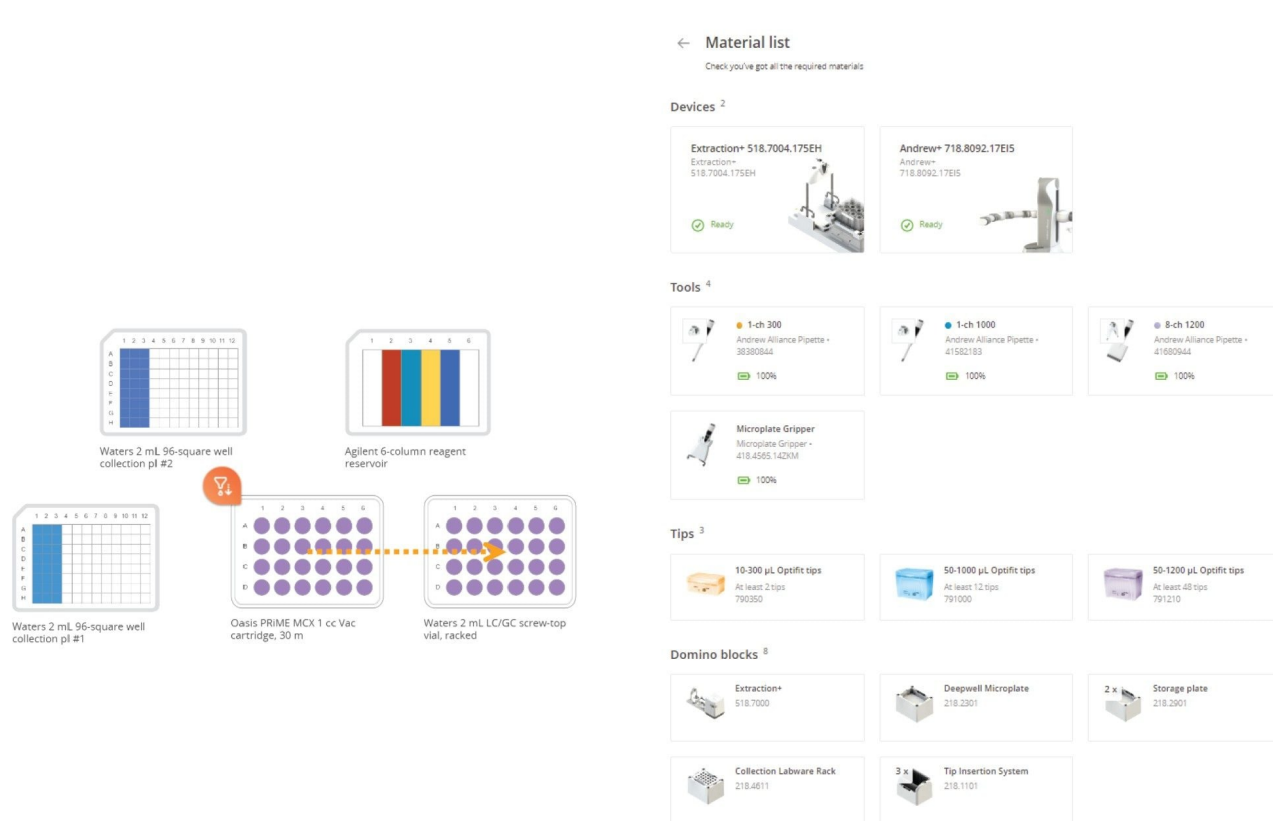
1 2 3 4 5 6 7 8 9 10 11 12
A
B
C
D
E
F
G
H

Waters 2 mL 96-square well collection pl #2

1 2 3 4 5 6

Agilent 6-column reagent reservoir

1 2 3 4 5 6 7 8 9 10 11 12
A
B
C
D
E
F
G
H

Waters 2 mL 96-square well collection pl #1

1 2 3 4 5 6
A
B
C
D

Oasis PRiME MCX 1 cc Vac cartridge, 30 m

1 2 3 4 5 6
A
B
C
D

Waters 2 mL LC/GC screw-top vial, racked

← Material list
Check you've got all the required materials

Devices 2

Extraction+ 518.7004.175EH
Extraction+
518.7004.175EH
Ready

Andrew+ 718.8092.17EI5
Andrew+
718.8092.17EI5
Ready

Tools 4

1-ch 300
Andrew Alliance Pipette • 38380844
100%

1-ch 1000
Andrew Alliance Pipette • 41582183
100%

8-ch 1200
Andrew Alliance Pipette • 41680944
100%

Microplate Gripper
Microplate Gripper • 418.4565.14ZKM
100%

Tips 3

10-300 µL Optifit tips
At least 2 tips
790350

50-1000 µL Optifit tips
At least 12 tips
791000

50-1200 µL Optifit tips
At least 48 tips
791210

Domino blocks 8

Extraction+
518.7000

Deepwell Microplate
218.2301

2 x Storage plate
218.2901

Collection Labware Rack
218.4611

3 x Tip Insertion System
218.1101